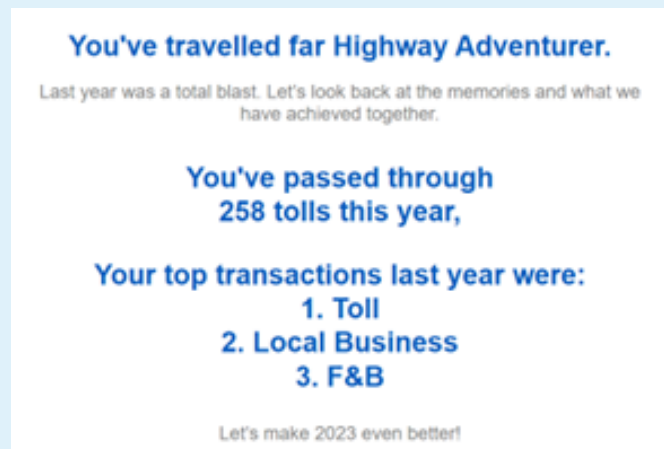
You've travelled far Highway Adventurer.

Last year was a total blast. Let's look back at the memories and what we have achieved together.

You've passed through 258 tolls this year,

Your top transactions last year were:
1. Toll
2. Local Business
3. F&B

Let's make 2023 even better!